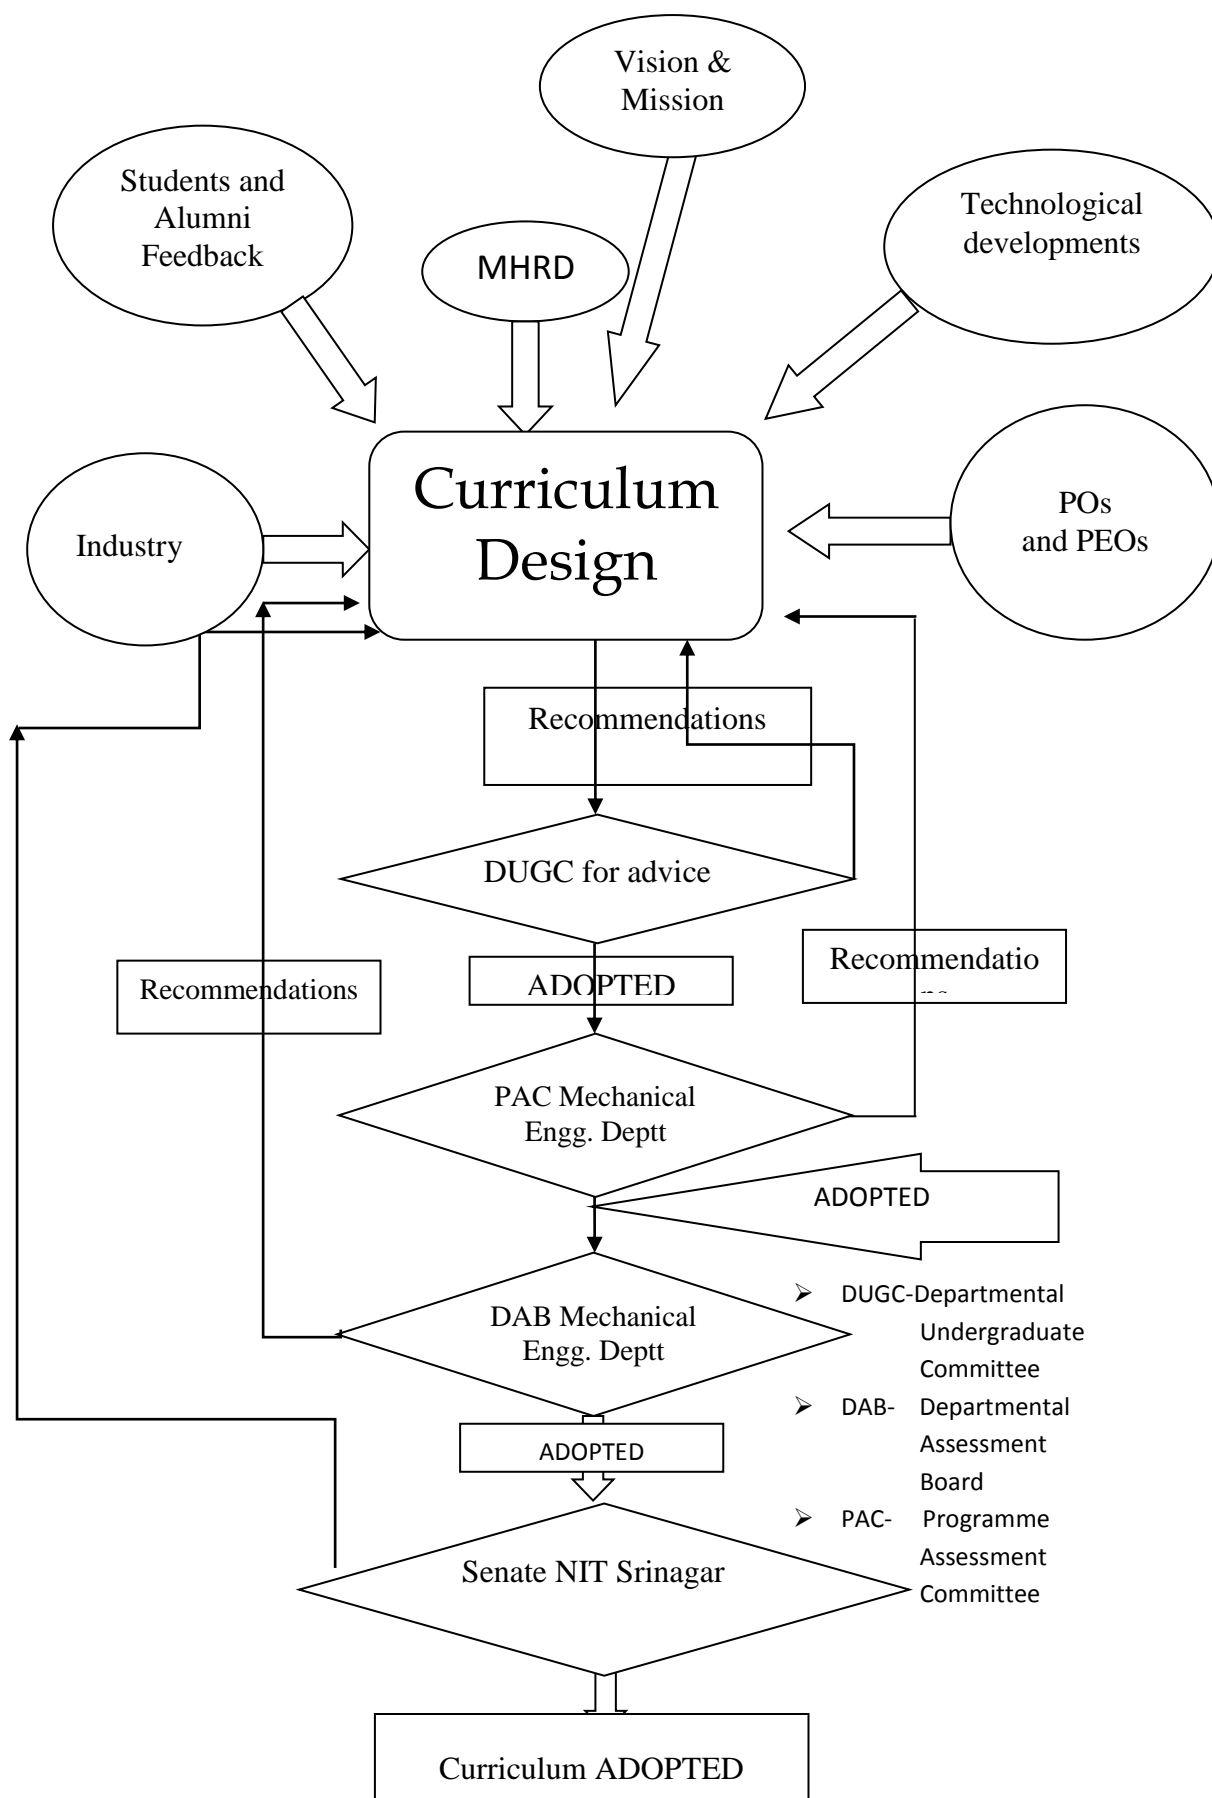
Vision & Mission

Students and Alumni Feedback

MHRD

Technological developments

Curriculum Design

Industry

POs and PEOs

Recommendations

DUGC for advice

ADOPTED

Recommendations

Recommendatio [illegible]

PAC Mechanical Engg. Deptt

ADOPTED

DAB Mechanical Engg. Deptt

- DUGC-Departmental Undergraduate Committee
- DAB- Departmental Assessment Board
- PAC- Programme Assessment Committee

ADOPTED

Senate NIT Srinagar

Curriculum ADOPTED